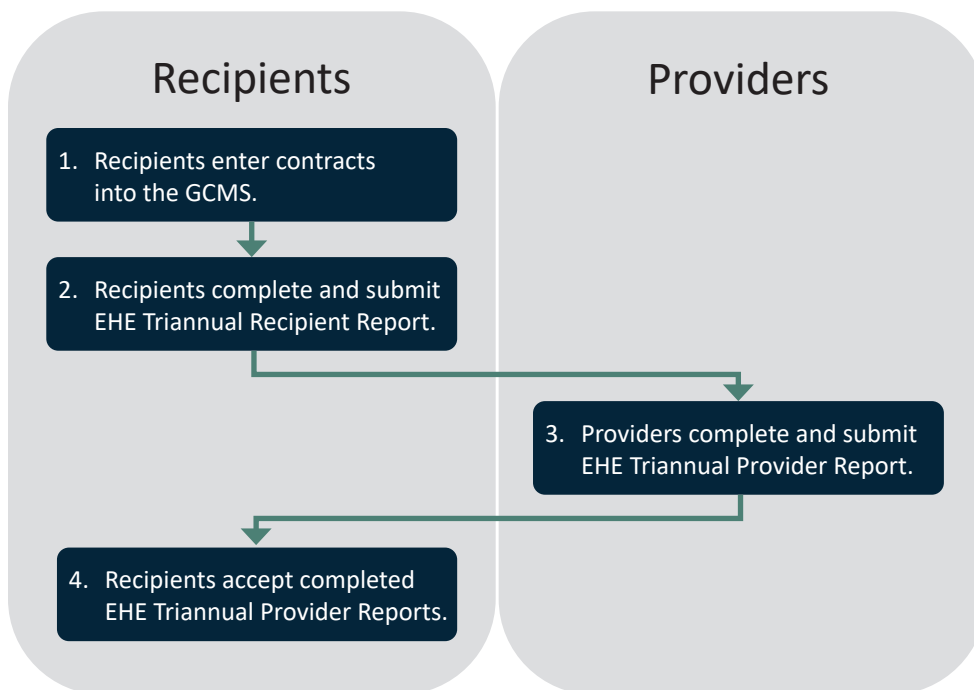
Recipients

Providers

1. Recipients enter contracts into the GCMS.

2. Recipients complete and submit EHE Triannual Recipient Report.

3. Providers complete and submit EHE Triannual Provider Report.

4. Recipients accept completed EHE Triannual Provider Reports.